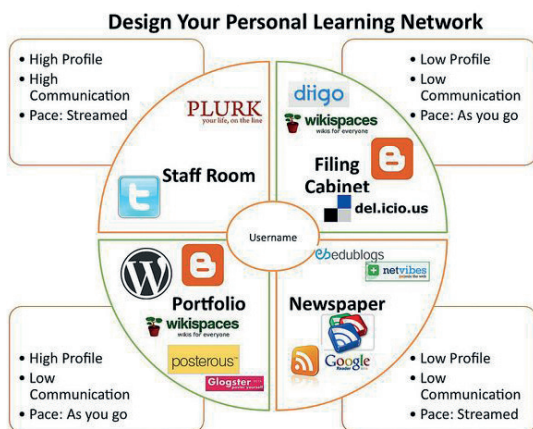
Design Your Personal Learning Network

• High Profile
• High Communication
• Pace: Streamed

• Low Profile
• Low Communication
• Pace: As you go

PLURK
your life, on the line

Staff Room

diigo

wikispaces
wikis for everyone

Filing Cabinet

del.icio.us

Username

edublogs

netvibes

Portfolio

wikispaces
wikis for everyone

posterous

Glogster

Newspaper

Google

• High Profile
• Low Communication
• Pace: As you go

• Low Profile
• Low Communication
• Pace: Streamed